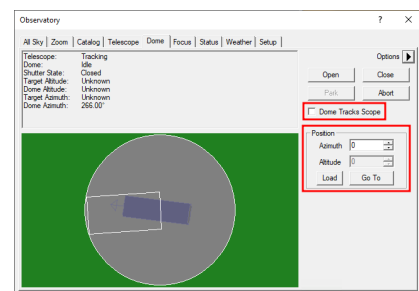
Observatory ? ✕

All Sky | Zoom | Catalog | Telescope | Dome | Focus | Status | Weather | Setup

Telescope: Tracking
Dome: Idle
Shutter State: Closed
Target Altitude: Unknown
Dome Altitude: Unknown
Target Azimuth: Unknown
Dome Azimuth: 266.00°

Options

Open
Close
Park
Abort

Dome Tracks Scope

Position
Azimuth 0
Altitude 0
Load
Go To